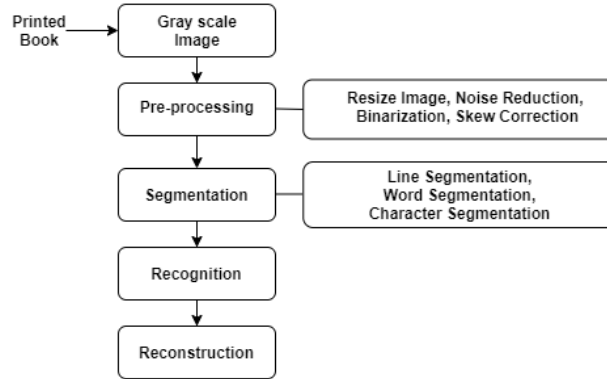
Printed Book

Gray scale Image

Pre-processing

Resize Image, Noise Reduction, Binarization, Skew Correction

Segmentation

Line Segmentation, Word Segmentation, Character Segmentation

Recognition

Reconstruction